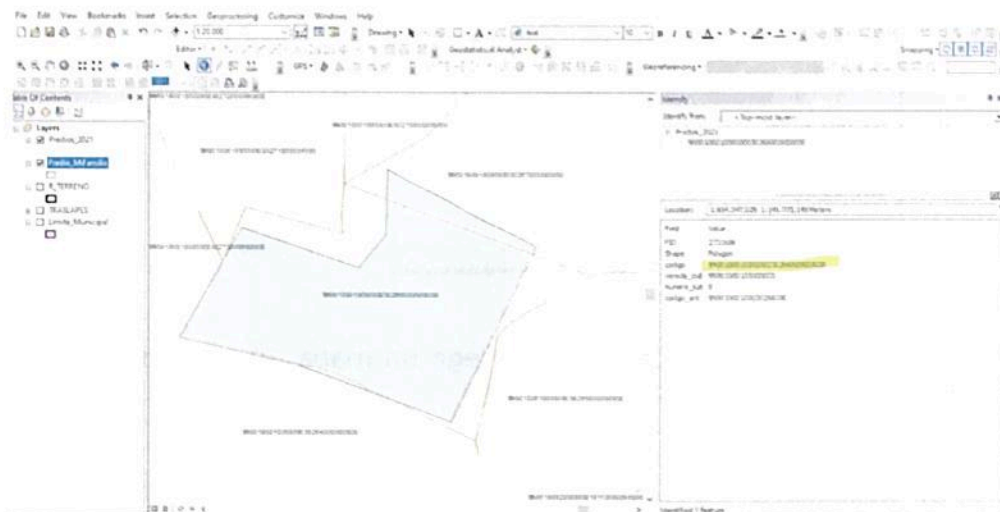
File Edit View Bookmarks Insert Selection Geoprocessing Customize Windows Help

1:20.000

Editor

Drawing

Geostatistical Analyst

Georeferencing

Snapping

Table Of Contents

Layers

Predios_2021

Predio_MAendio

R_TERRENO

TRASLAPES

Limite_Municipal

Identify

Identify from: <Top-most layer>

Predios_2021

Location: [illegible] Meters

Field Value

FID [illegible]

Shape Polygon

codigo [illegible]

vereda_cod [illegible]

Numero_sub 0

codigo_ant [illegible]

Identified 1 feature